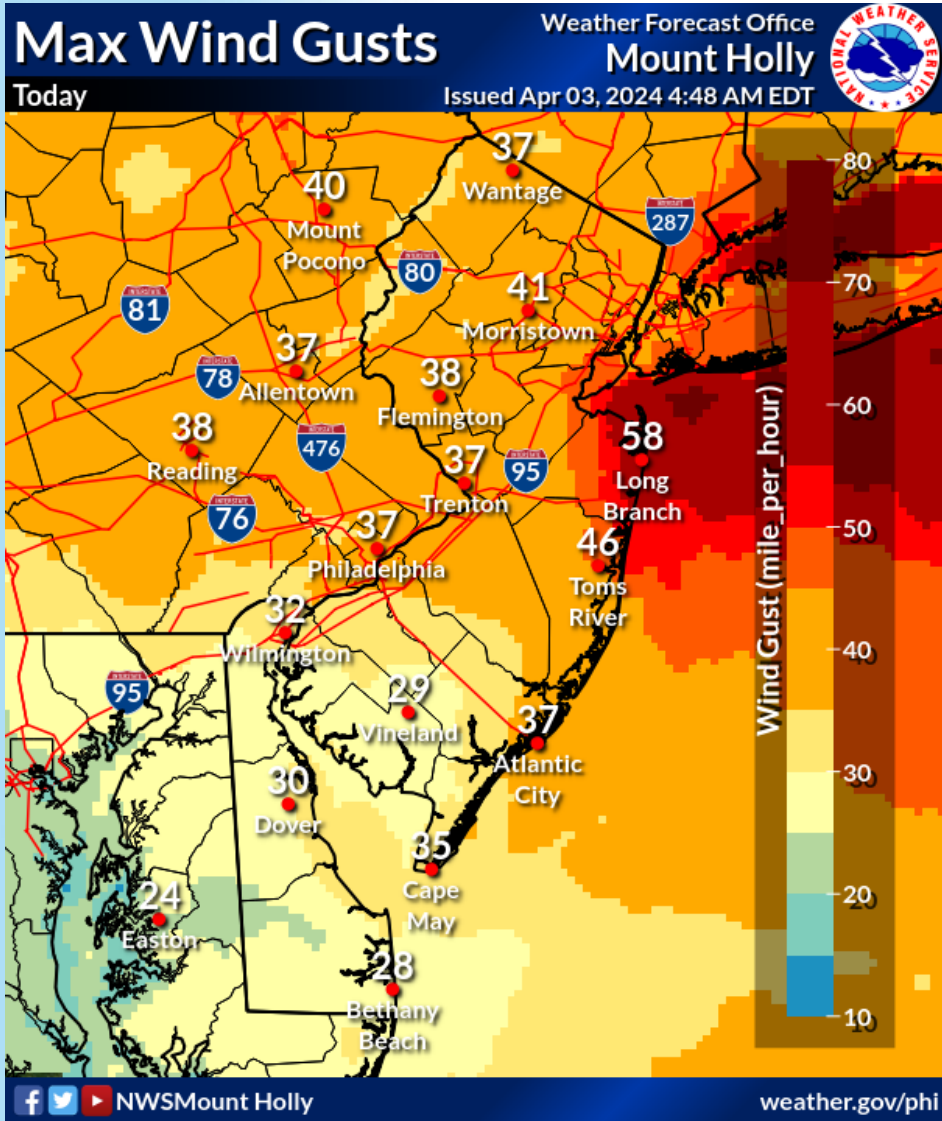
Max Wind Gusts
Today
Weather Forecast Office
Mount Holly
Issued Apr 03, 2024 4:48 AM EDT
NATIONAL WEATHER SERVICE

37
Wantage
40
Mount Pocono
287
80
41
Morristown
81
37
Allentown
78
38
Flemington
38
Reading
476
37
Trenton
95
58
Long Branch
76
37
Philadelphia
46
Toms River
32
Wilmington
95
29
Vineland
37
Atlantic City
30
Dover
35
Cape May
24
Easton
28
Bethany Beach

Wind Gust (mile_per_hour)
80
70
60
50
40
30
20
10

NWSMount Holly
weather.gov/phi